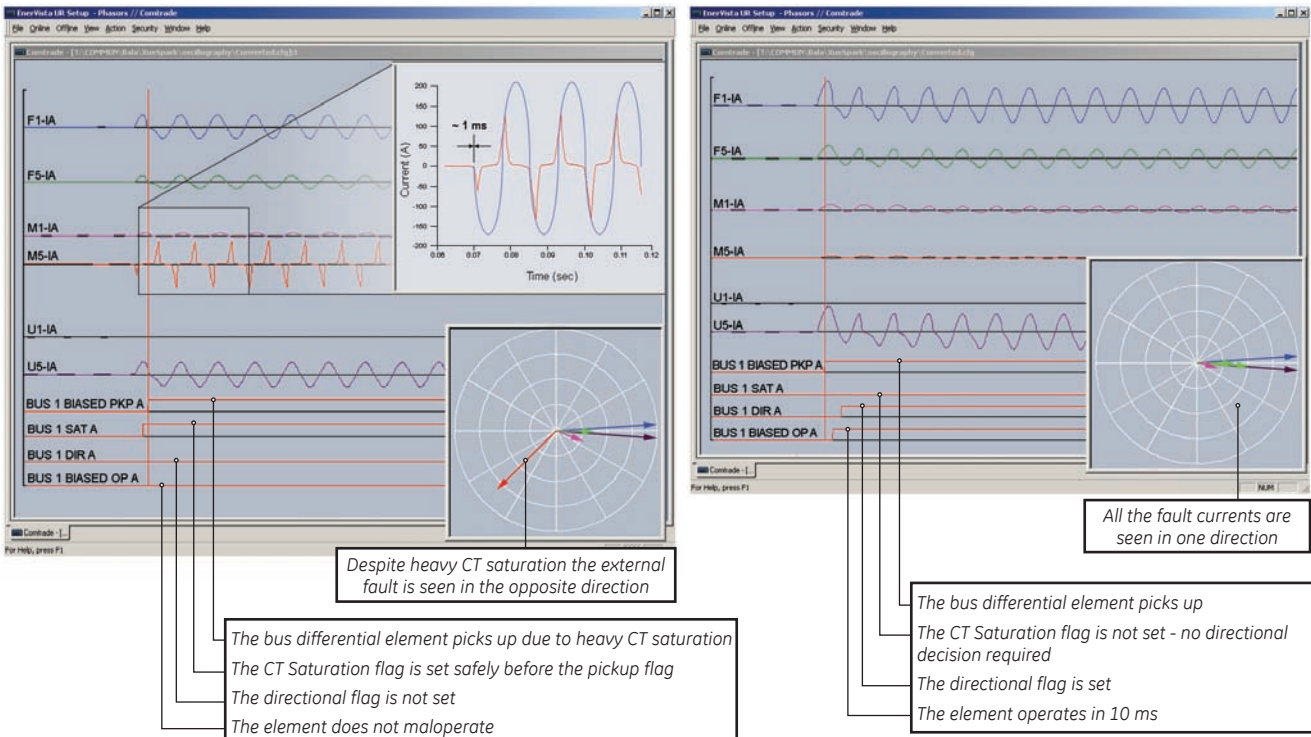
EnerVista UR Setup - Phasors // Comtrade

File Online Offline View Action Security Window Help

Comtrade - [1:\COMMON\Bala\XueSpark\oscillography\Converted.cfg]1

F1-IA

F5-IA

M1-IA

M5-IA

U1-IA

U5-IA

BUS 1 BIASED PKP A

BUS 1 SAT A

BUS 1 DIR A

BUS 1 BIASED OP A

~ 1 ms

Current (A)

200
150
100
50
0
-50
-100
-150
-200

0.06 0.07 0.08 0.09 0.10 0.11 0.12

Time (sec)

Comtrade - [...

For Help, press F1

Despite heavy CT saturation the external fault is seen in the opposite direction

The bus differential element picks up due to heavy CT saturation

The CT Saturation flag is set safely before the pickup flag

The directional flag is not set

The element does not maloperate

EnerVista UR Setup - Phasors // Comtrade

File Online Offline View Action Security Window Help

Comtrade - [1:\COMMON\Bala\XueSpark\oscillography\Converted.cfg]

F1-IA

F5-IA

M1-IA

M5-IA

U1-IA

U5-IA

BUS 1 BIASED PKP A

BUS 1 SAT A

BUS 1 DIR A

BUS 1 BIASED OP A

Comtrade - [...

For Help, press F1

NUM

All the fault currents are seen in one direction

The bus differential element picks up

The CT Saturation flag is not set - no directional decision required

The directional flag is set

The element operates in 10 ms